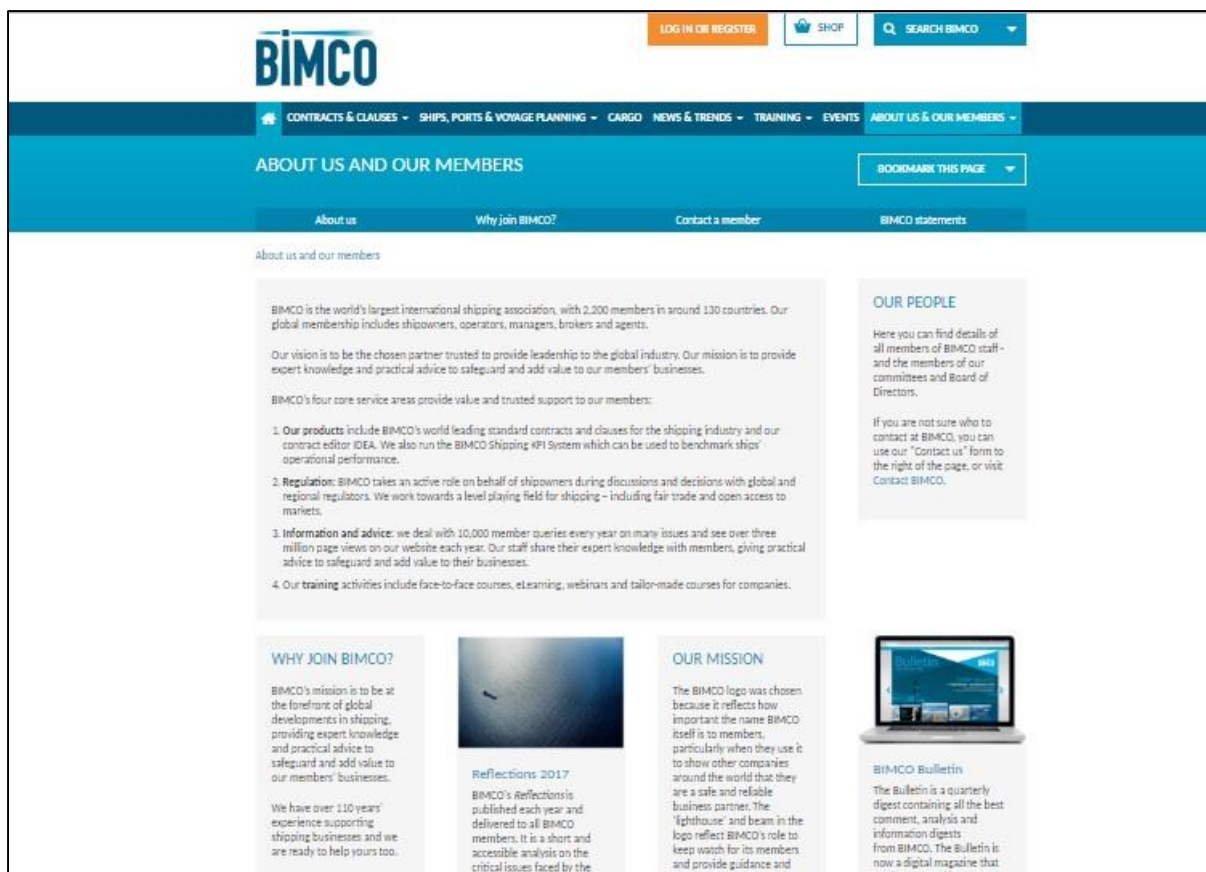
BIMCO

LOG IN OR REGISTER

SHOP

SEARCH BIMCO

CONTRACTS & CLAUSES ▾ SHIPS, PORTS & VOYAGE PLANNING ▾ CARGO NEWS & TRENDS ▾ TRAINING ▾ EVENTS ABOUT US & OUR MEMBERS ▾

ABOUT US AND OUR MEMBERS

BOOKMARK THIS PAGE

About us | Why join BIMCO? | Contact a member | BIMCO statements

About us and our members

BIMCO is the world's largest international shipping association, with 2,200 members in around 130 countries. Our global membership includes shipowners, operators, managers, brokers and agents.

Our vision is to be the chosen partner trusted to provide leadership to the global industry. Our mission is to provide expert knowledge and practical advice to safeguard and add value to our members' businesses.

BIMCO's four core service areas provide value and trusted support to our members:

1. **Our products** include BIMCO's world leading standard contracts and clauses for the shipping industry and our contract editor IDEA. We also run the BIMCO Shipping KPI System which can be used to benchmark ships' operational performance.

2. **Regulation**: BIMCO takes an active role on behalf of shipowners during discussions and decisions with global and regional regulators. We work towards a level playing field for shipping – including fair trade and open access to markets.

3. **Information and advice**: we deal with 10,000 member queries every year on many issues and see over three million page views on our website each year. Our staff share their expert knowledge with members, giving practical advice to safeguard and add value to their businesses.

4. Our **training** activities include face-to-face courses, eLearning, webinars and tailor-made courses for companies.

OUR PEOPLE

Here you can find details of all members of BIMCO staff - and the members of our committees and Board of Directors.

If you are not sure who to contact at BIMCO, you can use our "Contact us" form to the right of the page, or visit Contact BIMCO.

WHY JOIN BIMCO?

BIMCO's mission is to be at the forefront of global developments in shipping, providing expert knowledge and practical advice to safeguard and add value to our members' businesses.

We have over 110 years' experience supporting shipping businesses and we are ready to help yours too.

Reflections 2017

BIMCO's *Reflections* is published each year and delivered to all BIMCO members. It is a short and accessible analysis on the critical issues faced by the

OUR MISSION

The BIMCO logo was chosen because it reflects how important the name BIMCO itself is to members, particularly when they use it to show other companies around the world that they are a safe and reliable business partner. The 'lighthouse' and beam in the logo reflect BIMCO's role to keep watch for its members and provide guidance and

Bulletin

BIMCO Bulletin

The Bulletin is a quarterly digest containing all the best comment, analysis and information digests from BIMCO. The Bulletin is now a digital magazine that